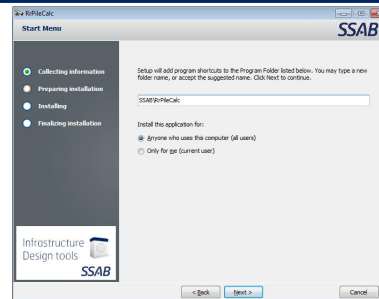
RrPileCalc

Start Menu

SSAB

Collecting information

Preparing installation

Installing

Finalizing installation

Setup will add program shortcuts to the Program Folder listed below. You may type a new folder name, or accept the suggested name. Click Next to continue.

SSAB\RrPileCalc

Install this application for:

Anyone who uses this computer (all users)

Only for me (current user)

Infrastructure Design tools

SSAB

< Back

Next >

Cancel